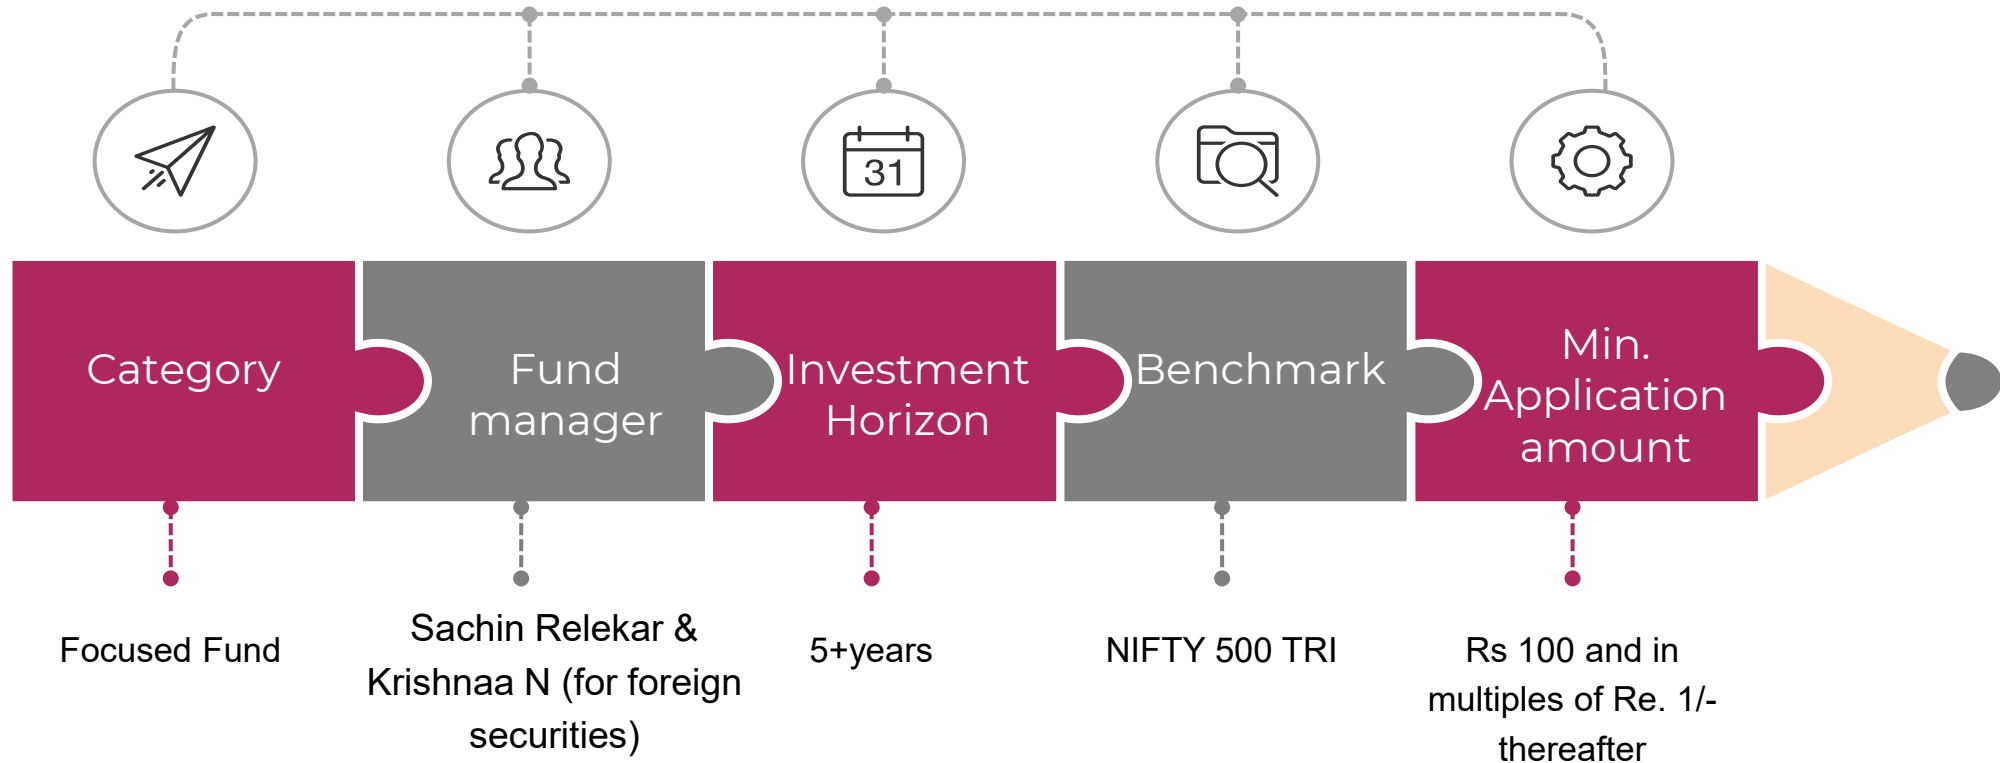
31

Category

Fund manager

Investment Horizon

Benchmark

Min. Application amount

Focused Fund

Sachin Relekar & Krishnaa N (for foreign securities)

5+years

NIFTY 500 TRI

Rs 100 and in multiples of Re. 1/- thereafter